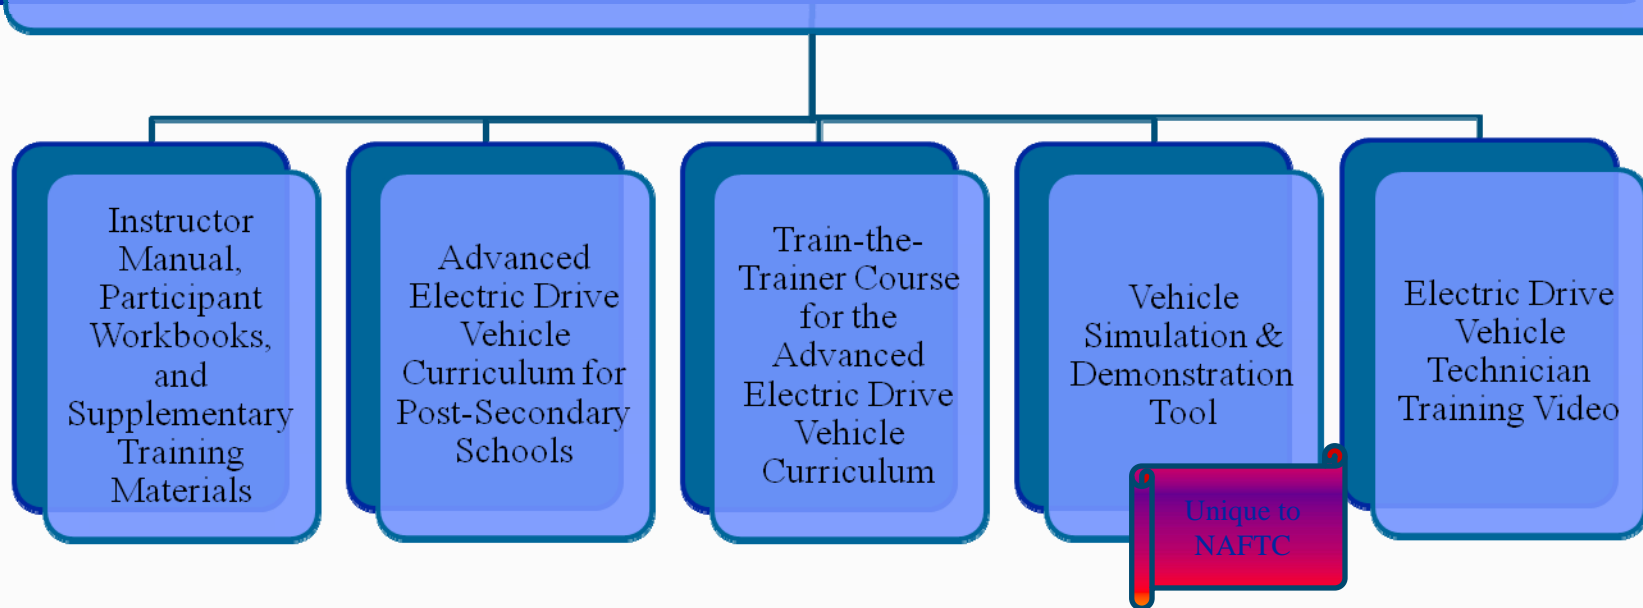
Instructor Manual, Participant Workbooks, and Supplementary Training Materials

Advanced Electric Drive Vehicle Curriculum for Post-Secondary Schools

Train-the-Trainer Course for the Advanced Electric Drive Vehicle Curriculum

Vehicle Simulation & Demonstration Tool

Unique to NAFTC

Electric Drive Vehicle Technician Training Video